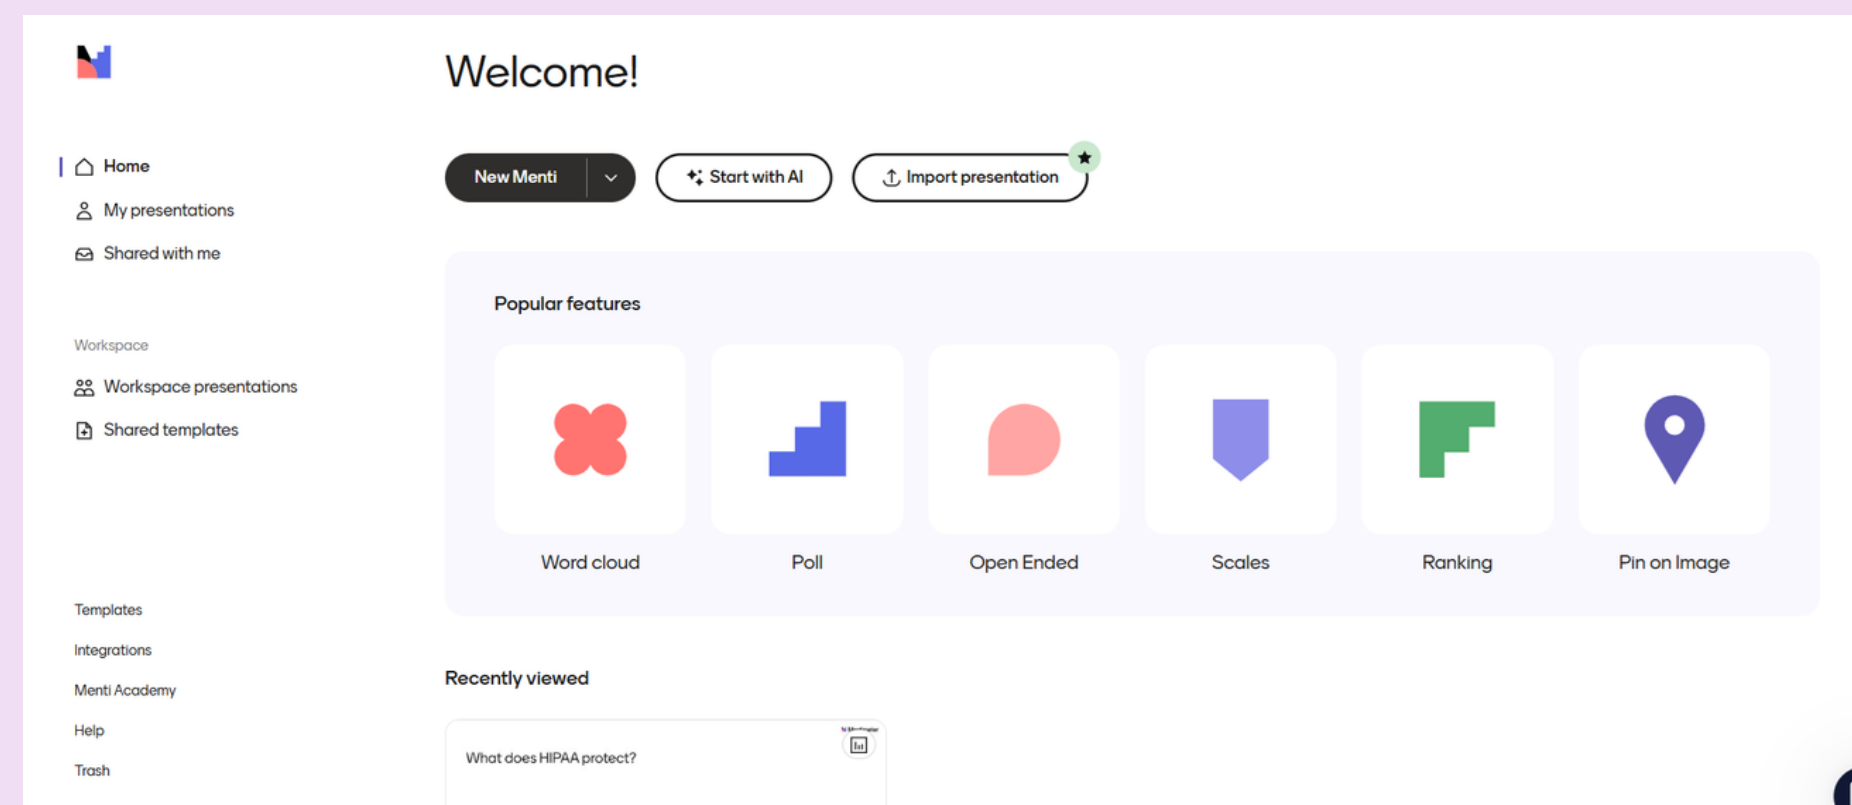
Welcome!

Home
My presentations
Shared with me

Workspace
Workspace presentations
Shared templates

New Menti
Start with AI
Import presentation

Popular features

Word cloud
Poll
Open Ended
Scales
Ranking
Pin on Image

Recently viewed

What does HIPAA protect?

Templates
Integrations
Menti Academy
Help
Trash